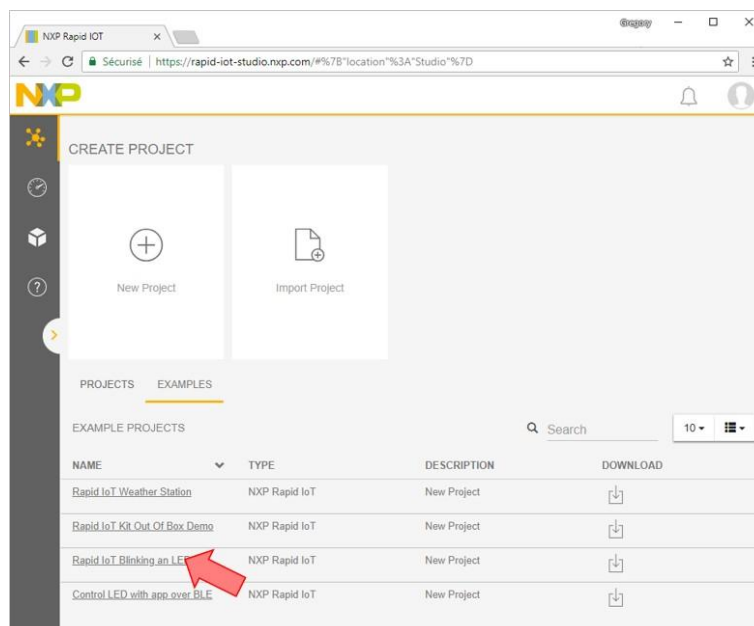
NXP Rapid IOT ×

Gregory

Sécurisé | https://rapid-iot-studio.nxp.com/#%7B"location"%3A"Studio"%7D

NXP

CREATE PROJECT

New Project

Import Project

PROJECTS EXAMPLES

EXAMPLE PROJECTS

Search

10

| NAME | TYPE | DESCRIPTION | DOWNLOAD |
|---|---|---|---|
| Rapid IoT Weather Station | NXP Rapid IoT | New Project | |
| Rapid IoT Kit Out Of Box Demo | NXP Rapid IoT | New Project | |
| Rapid IoT Blinking an LE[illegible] | NXP Rapid IoT | New Project | |
| Control LED with app over BLE | NXP Rapid IoT | New Project | |